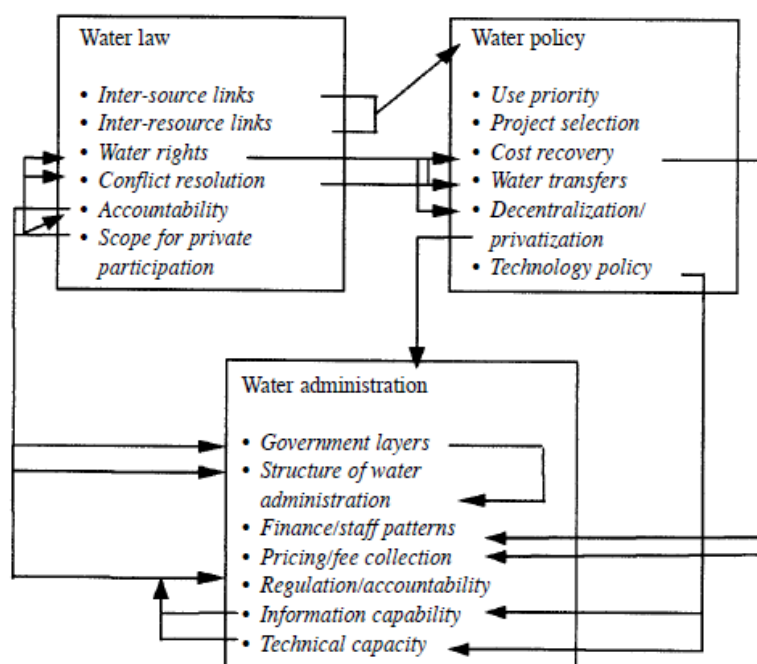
Water law

- *Inter-source links*
- *Inter-resource links*
- *Water rights*
- *Conflict resolution*
- *Accountability*
- *Scope for private participation*

Water policy

- *Use priority*
- *Project selection*
- *Cost recovery*
- *Water transfers*
- *Decentralization/ privatization*
- *Technology policy*

Water administration

- *Government layers*
- *Structure of water administration*
- *Finance/staff patterns*
- *Pricing/fee collection*
- *Regulation/accountability*
- *Information capability*
- *Technical capacity*